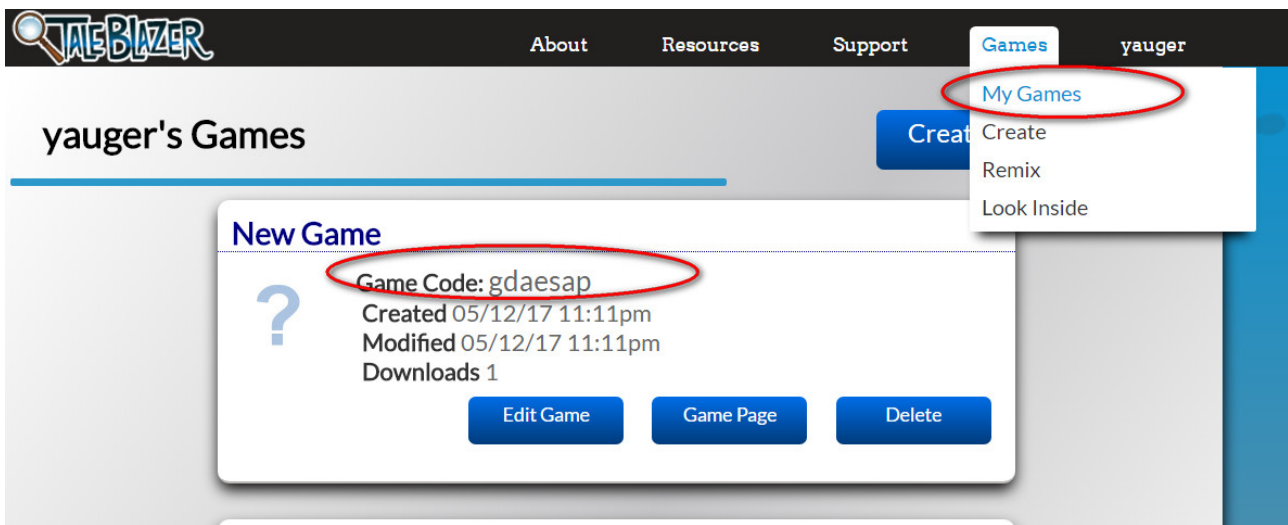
TALEBLAZER

About Resources Support Games yauger

My Games
Create
Remix
Look Inside

yauger's Games

Creat

New Game

?

Game Code: gdaesap
Created 05/12/17 11:11pm
Modified 05/12/17 11:11pm
Downloads 1

Edit Game Game Page Delete